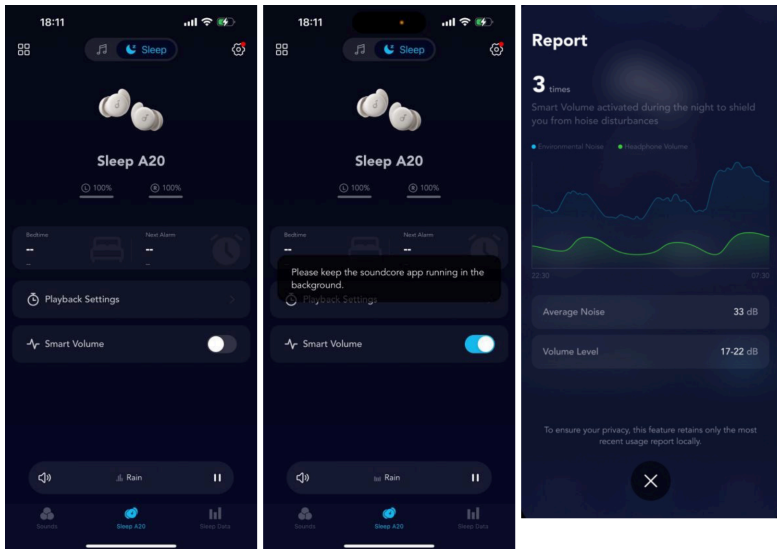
18:11

Sleep

Sleep A20

100%  100%

Bedtime
--

Next Alarm
--

Playback Settings

Smart Volume

Rain

Sounds  Sleep A20  Sleep Data

18:11

Sleep

Sleep A20

100%  100%

Bedtime
--

Next Alarm
--

Please keep the soundcore app running in the background.

Playback Settings

Smart Volume

Rain

Sounds  Sleep A20  Sleep Data

Report

3 times

Smart Volume activated during the night to shield you from noise disturbances

Environmental Noise  Headphone Volume

22:30  07:30

Average Noise  33 dB

Volume Level  17-22 dB

To ensure your privacy, this feature retains only the most recent usage report locally.